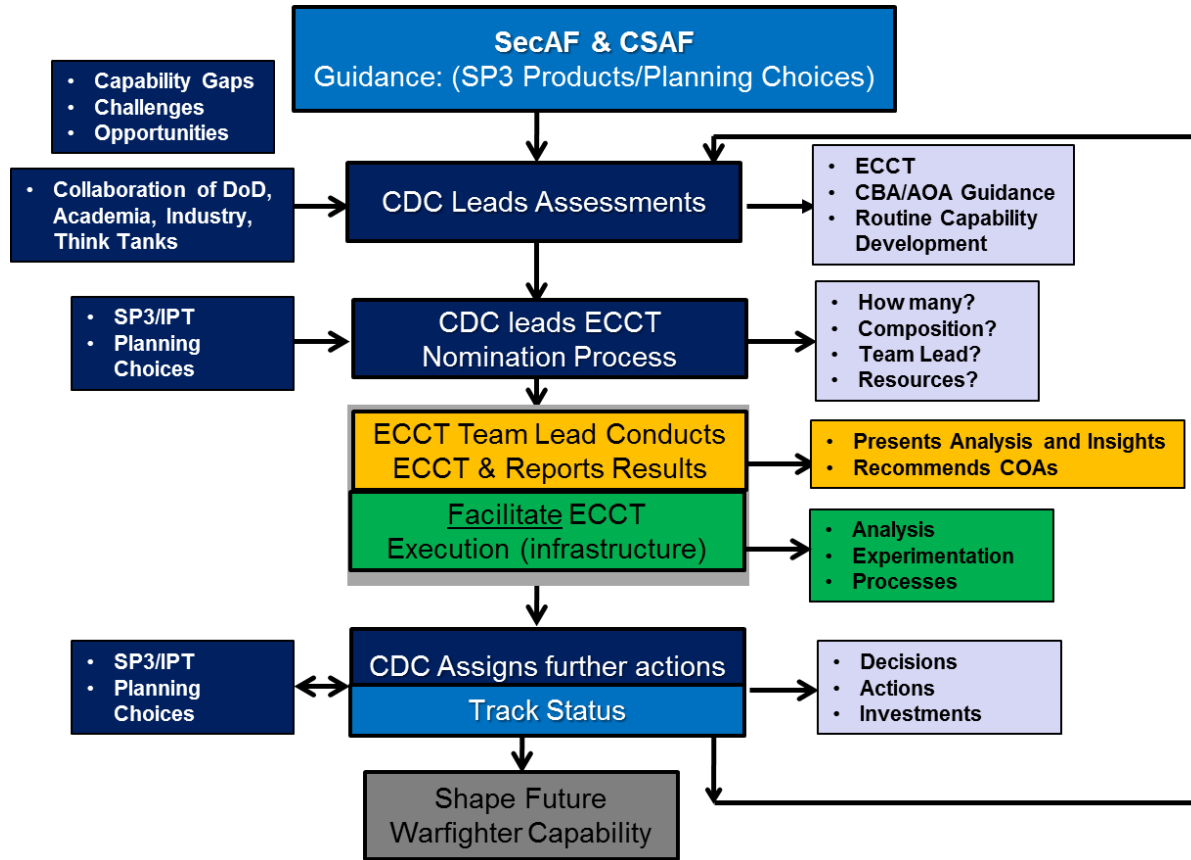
SecAF & CSAF
Guidance: (SP3 Products/Planning Choices)

• Capability Gaps
• Challenges
• Opportunities

• Collaboration of DoD, Academia, Industry, Think Tanks

CDC Leads Assessments

• ECCT
• CBA/AOA Guidance
• Routine Capability Development

• SP3/IPT
• Planning Choices

CDC leads ECCT Nomination Process

• How many?
• Composition?
• Team Lead?
• Resources?

ECCT Team Lead Conducts ECCT & Reports Results

• Presents Analysis and Insights
• Recommends COAs

Facilitate ECCT Execution (infrastructure)

• Analysis
• Experimentation
• Processes

• SP3/IPT
• Planning Choices

CDC Assigns further actions
Track Status

• Decisions
• Actions
• Investments

Shape Future Warfighter Capability